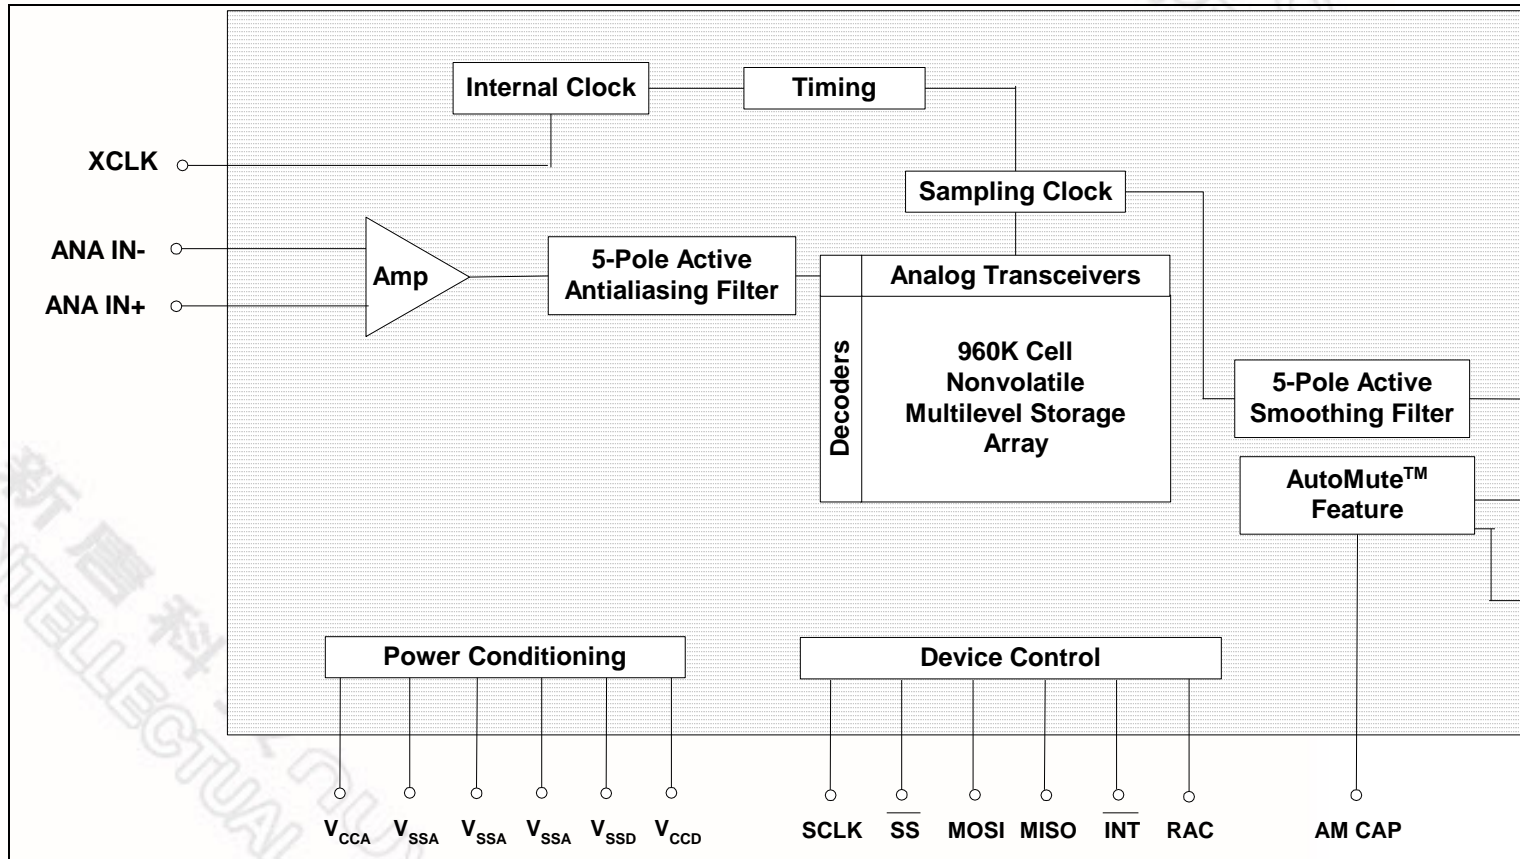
Internal Clock
Timing
XCLK
Sampling Clock
ANA IN-
ANA IN+
Amp
5-Pole Active Antialiasing Filter
Analog Transceivers
Decoders
960K Cell Nonvolatile Multilevel Storage Array
5-Pole Active Smoothing Filter
AutoMute$^{TM}$ Feature
Power Conditioning
Device Control
$V_{CCA}$ $V_{SSA}$ $V_{SSA}$ $V_{SSA}$ $V_{SSD}$ $V_{CCD}$
SCLK $\overline{SS}$ MOSI MISO $\overline{INT}$ RAC
AM CAP